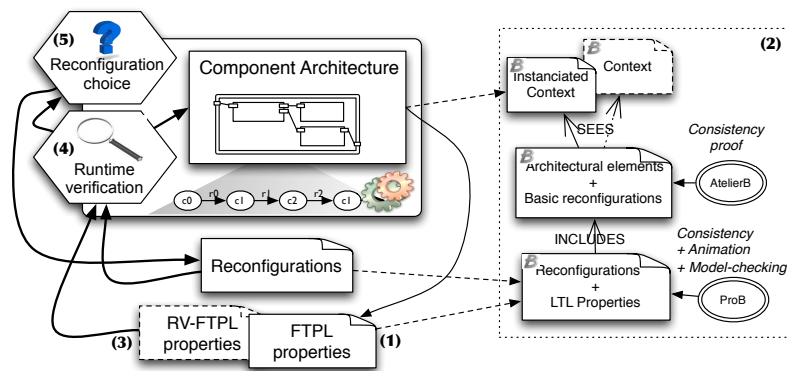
(5)
Reconfiguration choice

(4)
Runtime verification

Component Architecture

c0 r0 c1 r1 c2 r2 c1

Reconfigurations

RV-FTPL properties

FTPL properties

(3)

(1)

(2)

Instanciated Context

Context

SEES

Architectural elements + Basic reconfigurations

Consistency proof

AtelierB

INCLUDES

Consistency + Animation + Model-checking

Reconfigurations + LTL Properties

ProB